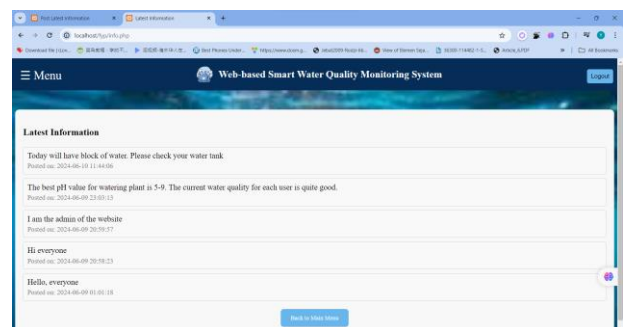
Post Latest Information
Latest Information
localhost/fyp/info.php
All Bookmarks

☰ Menu
Web-based Smart Water Quality Monitoring System
Logout

Latest Information

Today will have block of water. Please check your water tank
Posted on: 2024-06-10 11:44:06

The best pH value for watering plant is 5-9. The current water quality for each user is quite good.
Posted on: 2024-06-09 23:03:13

I am the admin of the website
Posted on: 2024-06-09 20:59:57

Hi everyone
Posted on: 2024-06-09 20:58:23

Hello, everyone
Posted on: 2024-06-09 01:01:18

Back to Main Menu